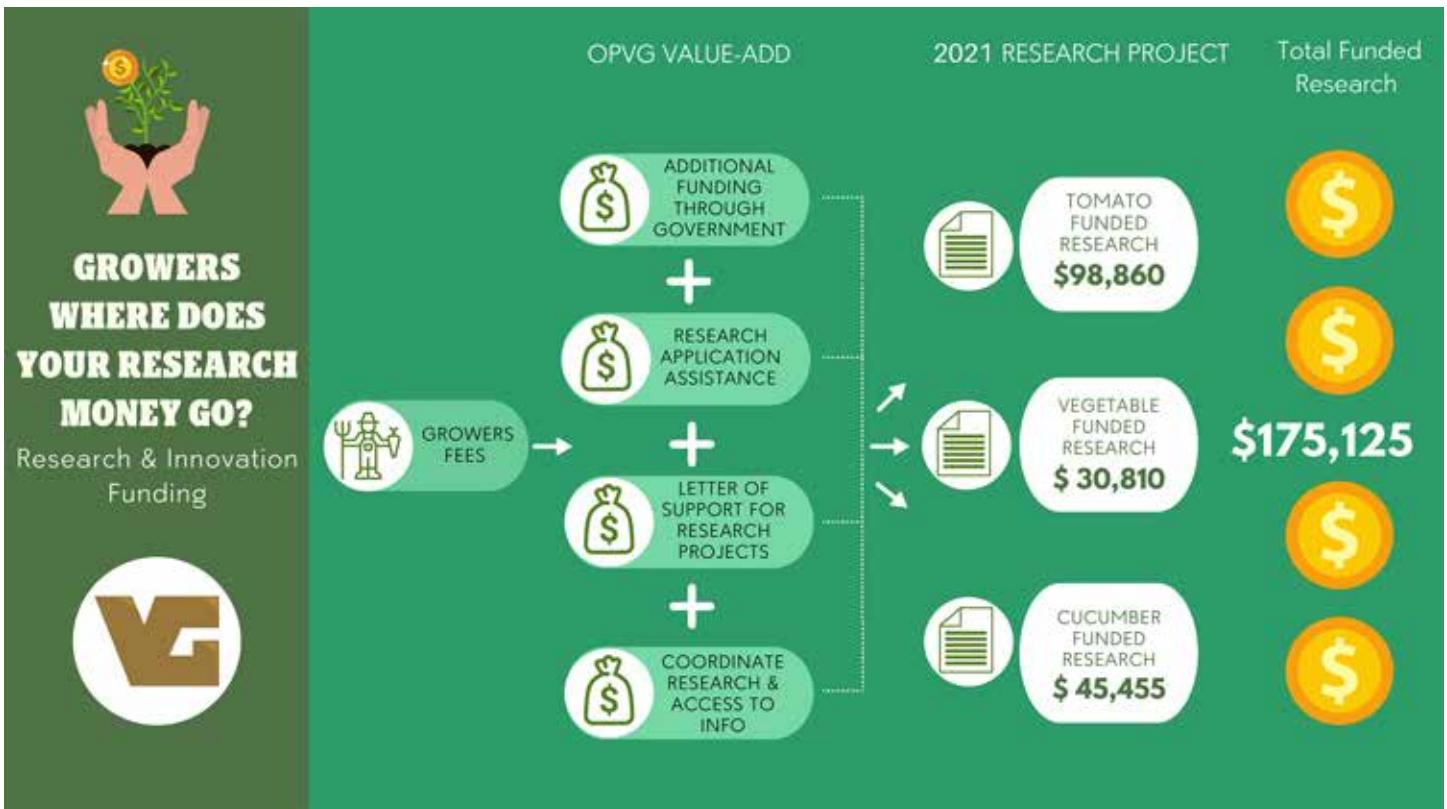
GROWERS WHERE DOES YOUR RESEARCH MONEY GO?

Research & Innovation Funding

VG

GROWERS FEES

OPVG VALUE-ADD

ADDITIONAL FUNDING THROUGH GOVERNMENT

+

RESEARCH APPLICATION ASSISTANCE

+

LETTER OF SUPPORT FOR RESEARCH PROJECTS

+

COORDINATE RESEARCH & ACCESS TO INFO

2021 RESEARCH PROJECT

TOMATO FUNDED RESEARCH $98,860

VEGETABLE FUNDED RESEARCH $ 30,810

CUCUMBER FUNDED RESEARCH $ 45,455

Total Funded Research

$175,125